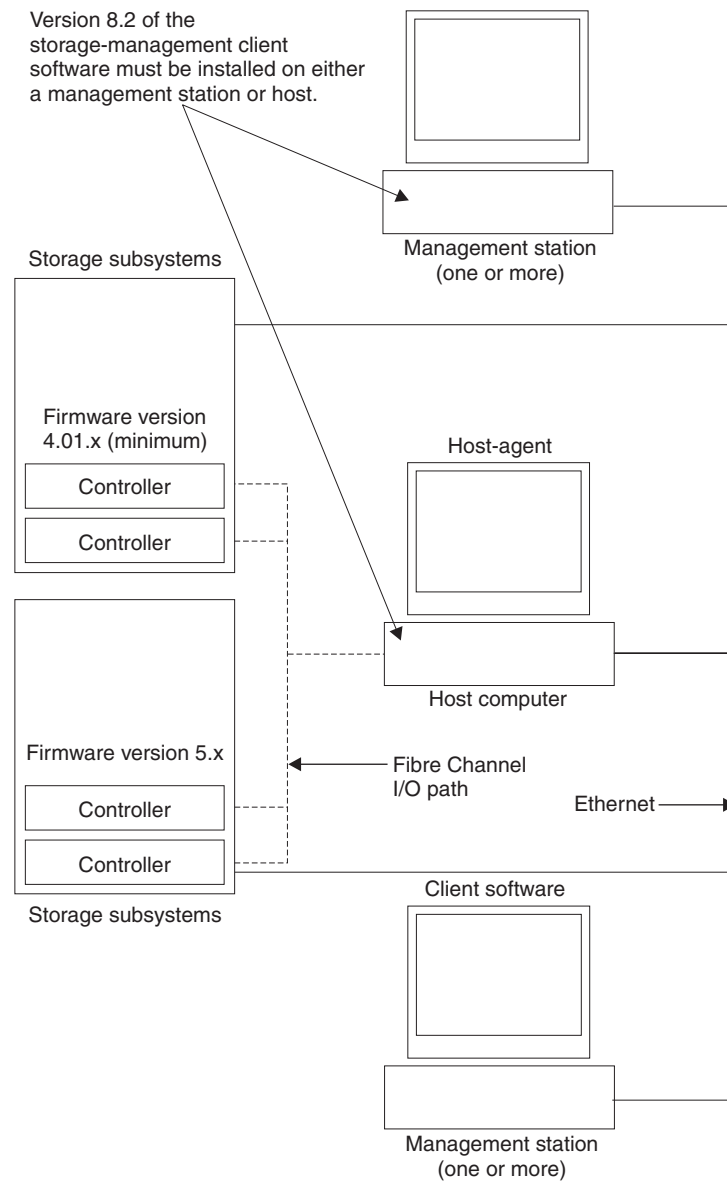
Version 8.2 of the storage-management client software must be installed on either a management station or host.

Management station
(one or more)

Storage subsystems

Firmware version 4.01.x (minimum)

Controller

Controller

Host-agent

Host computer

Firmware version 5.x

Controller

Controller

Fibre Channel I/O path

Ethernet

Storage subsystems

Client software

Management station
(one or more)